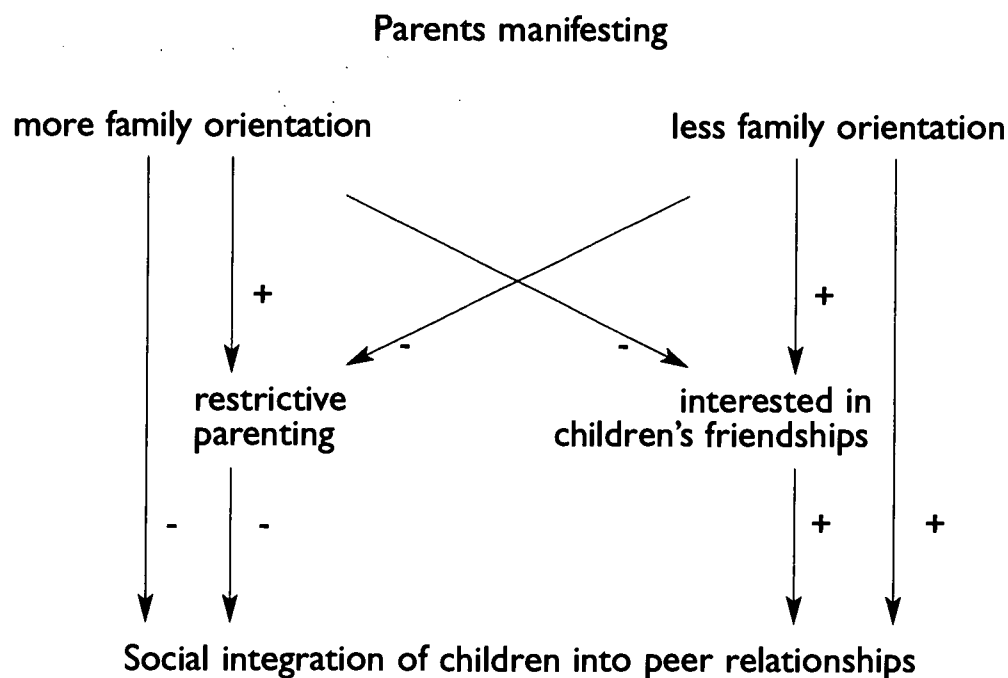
Parents manifesting

more family orientation

less family orientation

+

+

-

-

restrictive parenting

interested in children's friendships

-

-

+

+

Social integration of children into peer relationships